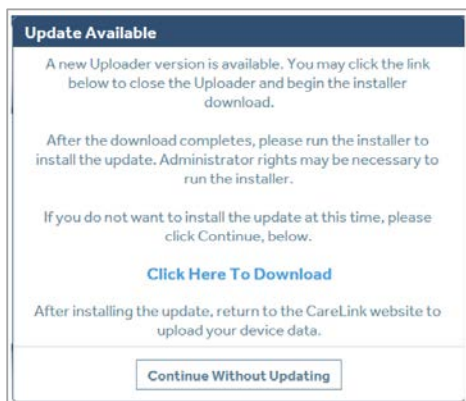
Update Available

A new Uploader version is available. You may click the link below to close the Uploader and begin the installer download.

After the download completes, please run the installer to install the update. Administrator rights may be necessary to run the installer.

If you do not want to install the update at this time, please click Continue, below.

Click Here To Download

After installing the update, return to the CareLink website to upload your device data.

Continue Without Updating